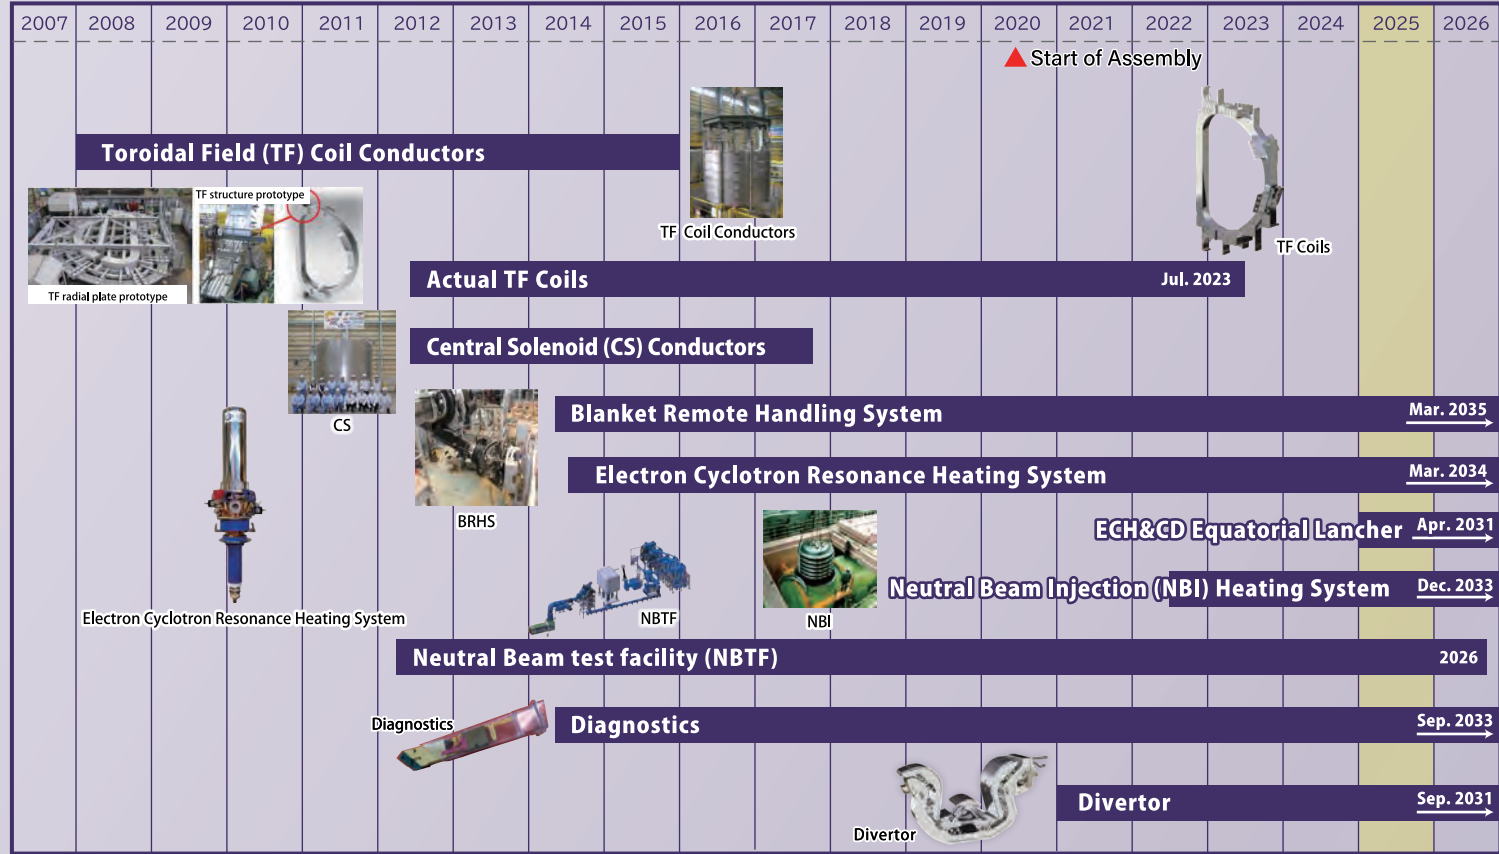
| 2007 | 2008 | 2009 | 2010 | 2011 | 2012 | 2013 | 2014 | 2015 | 2016 | 2017 | 2018 | 2019 | 2020 | 2021 | 2022 | 2023 | 2024 | 2025 | 2026 |
|---|---|---|---|---|---|---|---|---|---|---|---|---|---|---|---|---|---|---|---|

Start of Assembly

Toroidal Field (TF) Coil Conductors

TF Coil Conductors

TF Coils

TF structure prototype

TF radial plate prototype

Actual TF Coils Jul. 2023

Central Solenoid (CS) Conductors

CS

Blanket Remote Handling System Mar. 2035

BRHS

Electron Cyclotron Resonance Heating System Mar. 2034

ECH&CD Equatorial Lancher Apr. 2031

Neutral Beam Injection (NBI) Heating System Dec. 2033

Electron Cyclotron Resonance Heating System

NBTF

NBI

Neutral Beam test facility (NBTF) 2026

Diagnostics

Diagnostics Sep. 2033

Divertor

Divertor Sep. 2031